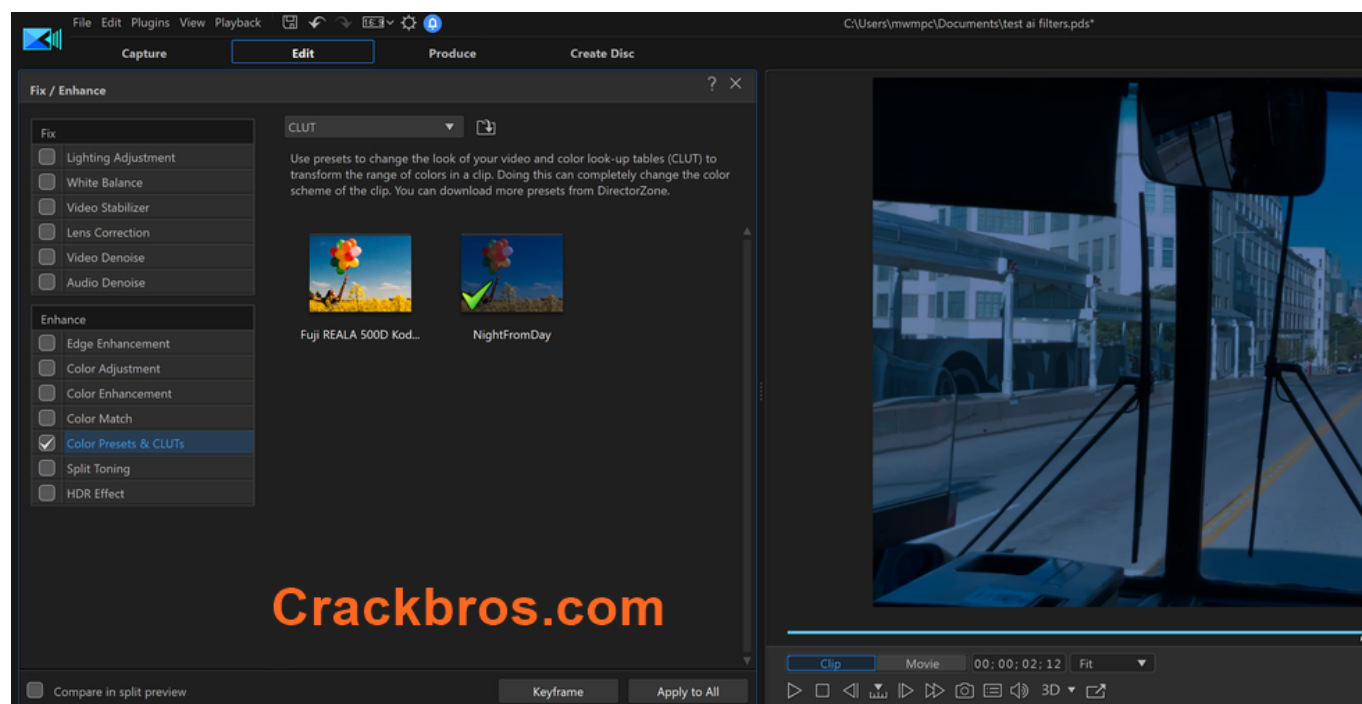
File Edit Plugins View Playback 16:9

C:\Users\mwmpc\Documents\test ai filters.pds*

Capture Edit Produce Create Disc

Fix / Enhance ? ×

Fix
Lighting Adjustment
White Balance
Video Stabilizer
Lens Correction
Video Denoise
Audio Denoise

Enhance
Edge Enhancement
Color Adjustment
Color Enhancement
Color Match
Color Presets & CLUTs
Split Toning
HDR Effect

CLUT

Use presets to change the look of your video and color look-up tables (CLUT) to transform the range of colors in a clip. Doing this can completely change the color scheme of the clip. You can download more presets from DirectorZone.

Fuji REALA 500D Kod...
NightFromDay

Crackbros.com

Compare in split preview
Keyframe
Apply to All

Clip Movie 00; 00; 02; 12 Fit

3D